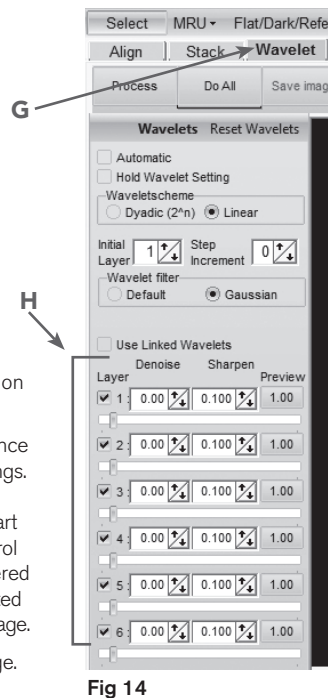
Select MRU ▾ Flat/Dark/Refe

Align | Stack | Wavelet

Process | Do All | Save imag

G

Wavelets Reset Wavelets

Automatic

Hold Wavelet Setting

Waveletscheme

Dyadic (2^n) Linear

Initial Layer 1 Step Increment 0

Wavelet filter

Default Gaussian

H

Use Linked Wavelets

Layer Denoise Sharpen Preview

1 : 0.00 0.100 1.00

2 : 0.00 0.100 1.00

3 : 0.00 0.100 1.00

4 : 0.00 0.100 1.00

5 : 0.00 0.100 1.00

6 : 0.00 0.100 1.00

on

nce
ngs.

art
rol
ered
ted
age.

ge.

Fig 14